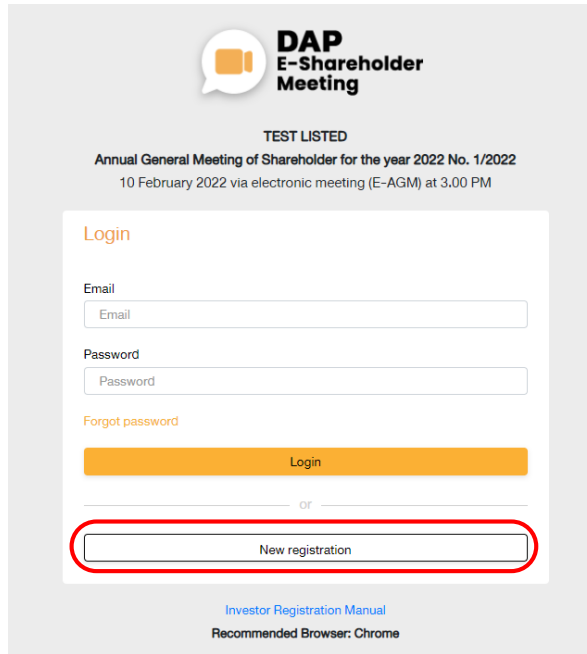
DAP
E-Shareholder
Meeting

TEST LISTED
Annual General Meeting of Shareholder for the year 2022 No. 1/2022
10 February 2022 via electronic meeting (E-AGM) at 3.00 PM

Login

Email
Email

Password
Password

Forgot password

Login

or

New registration

Investor Registration Manual
Recommended Browser: Chrome